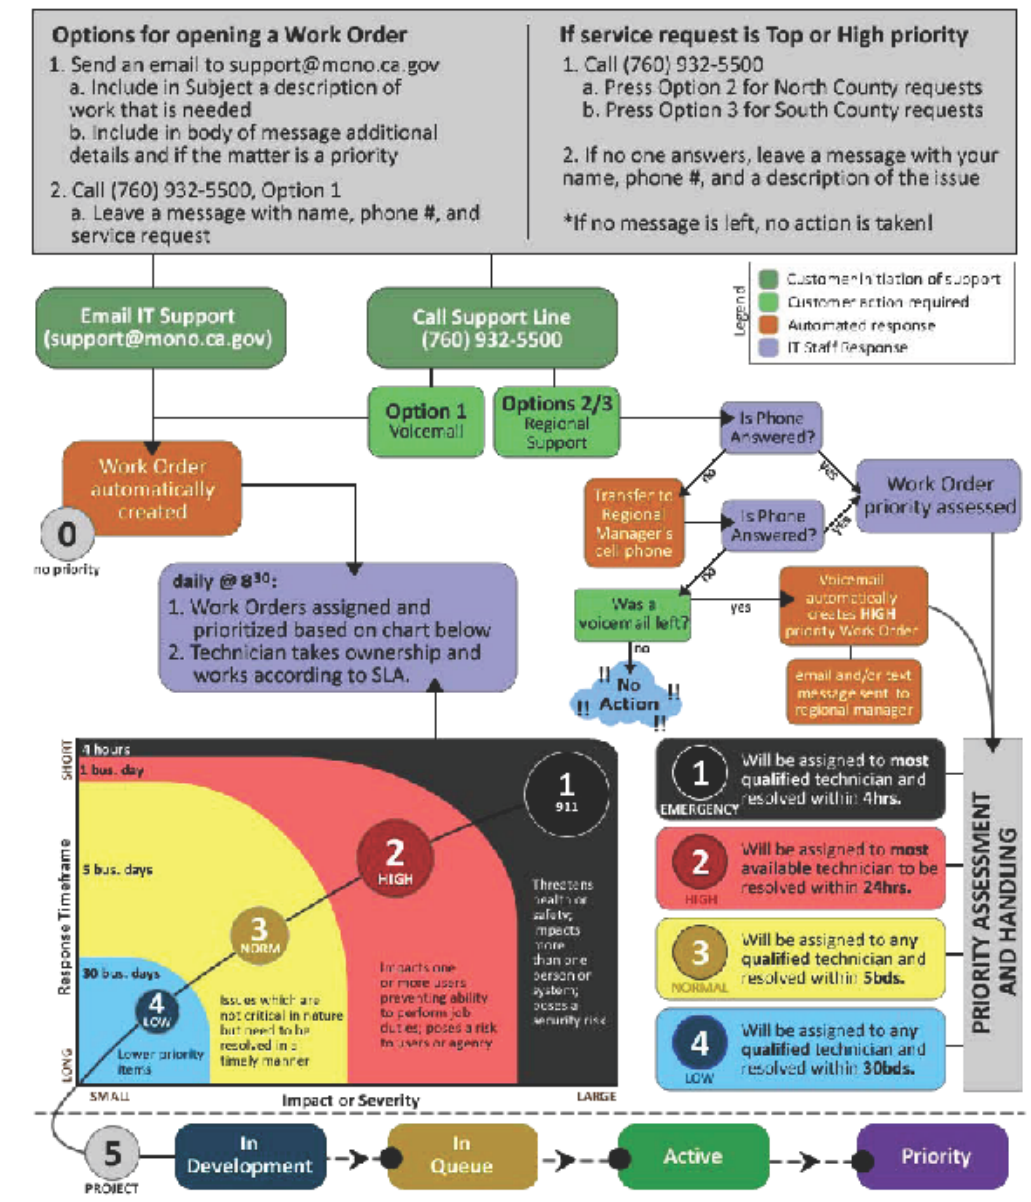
Options for opening a Work Order
1. Send an email to support@mono.ca.gov
a. Include in Subject a description of work that is needed
b. Include in body of message additional details and if the matter is a priority
2. Call (760) 932-5500, Option 1
a. Leave a message with name, phone #, and service request

If service request is Top or High priority
1. Call (760) 932-5500
a. Press Option 2 for North County requests
b. Press Option 3 for South County requests
2. If no one answers, leave a message with your name, phone #, and a description of the issue
*If no message is left, no action is taken!

Legend
Customer initiation of support
Customer action required
Automated response
IT Staff Response

Email IT Support (support@mono.ca.gov)

Call Support Line (760) 932-5500

Option 1 Voicemail

Options 2/3 Regional Support

Is Phone Answered?
yes
no

Work Order priority assessed

Transfer to Regional Manager's cell phone

Is Phone Answered?
yes
no

Work Order automatically created

0
no priority

daily @ $8^{30}$:
1. Work Orders assigned and prioritized based on chart below
2. Technician takes ownership and works according to SLA.

Was a voicemail left?
yes
no

Voicemail automatically creates HIGH priority Work Order

email and/or text message sent to regional manager

!! No Action !!

4 hours
1 bus. day
5 bus. days
30 bus. days
SHORT
LONG
Response Timeframe

1
911

2
HIGH

3
NORM

4
LOW

Threatens health or safety; impacts more than one person or system; poses a security risk

Impacts one or more users preventing ability to perform job duties; poses a risk to users or agency

Issues which are not critical in nature but need to be resolved in a timely manner

Lower priority items

SMALL
Impact or Severity
LARGE

1
EMERGENCY
Will be assigned to most qualified technician and resolved within 4hrs.

2
HIGH
Will be assigned to most available technician to be resolved within 24hrs.

3
NORMAL
Will be assigned to any qualified technician and resolved within 5bds.

4
LOW
Will be assigned to any qualified technician and resolved within 30bds.

PRIORITY ASSESSMENT AND HANDLING

5
PROJECT

In Development
In Queue
Active
Priority